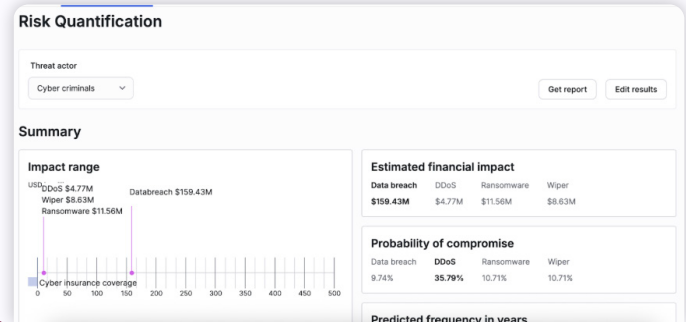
Risk Quantification

Threat actor

Cyber criminals

Get report

Edit results

Summary

Impact range

USD
DDoS $4.77M
Wiper $8.63M
Ransomware $11.56M

Databreach $159.43M

Cyber insurance coverage

0 50 100 150 200 250 300 350 400 450 500

Estimated financial impact

| Data breach | DDoS | Ransomware | Wiper |
|---|---|---|---|
| $159.43M | $4.77M | $11.56M | $8.63M |

Probability of compromise

| Data breach | DDoS | Ransomware | Wiper |
|---|---|---|---|
| 9.74% | 35.79% | 10.71% | 10.71% |

Predicted frequency in years